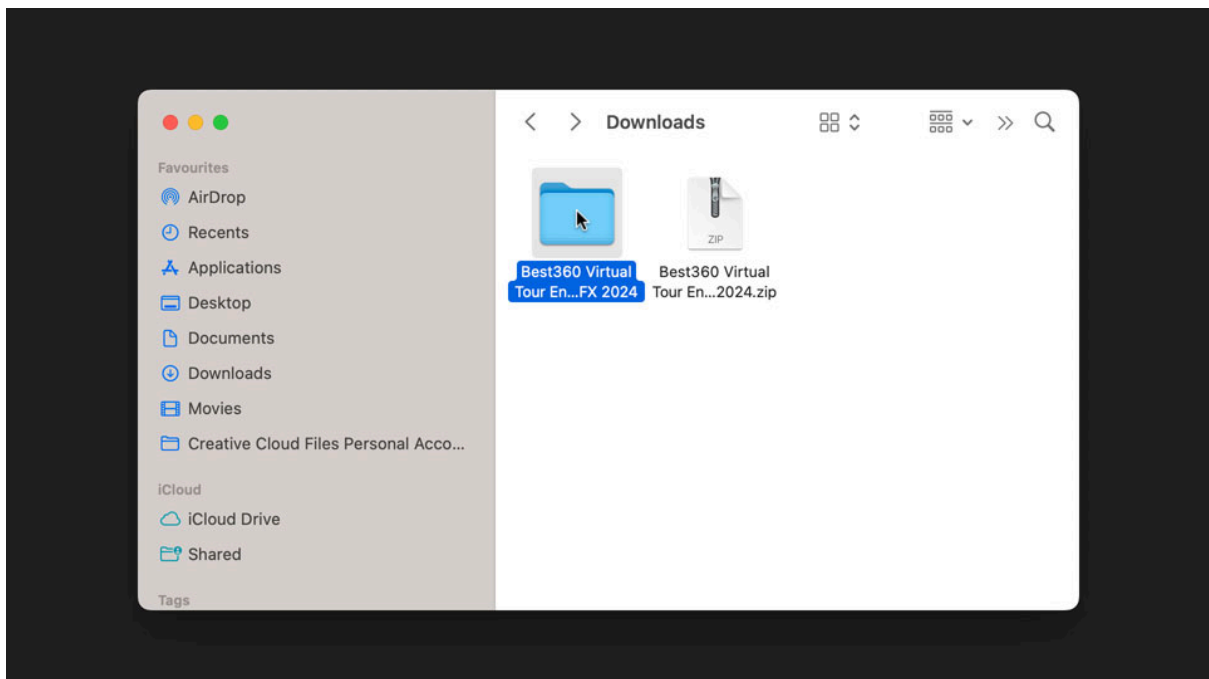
Favourites
AirDrop
Recents
Applications
Desktop
Documents
Downloads
Movies
Creative Cloud Files Personal Acco...

iCloud
iCloud Drive
Shared

Tags

Downloads

Best360 Virtual Tour En...FX 2024

ZIP
Best360 Virtual Tour En...2024.zip